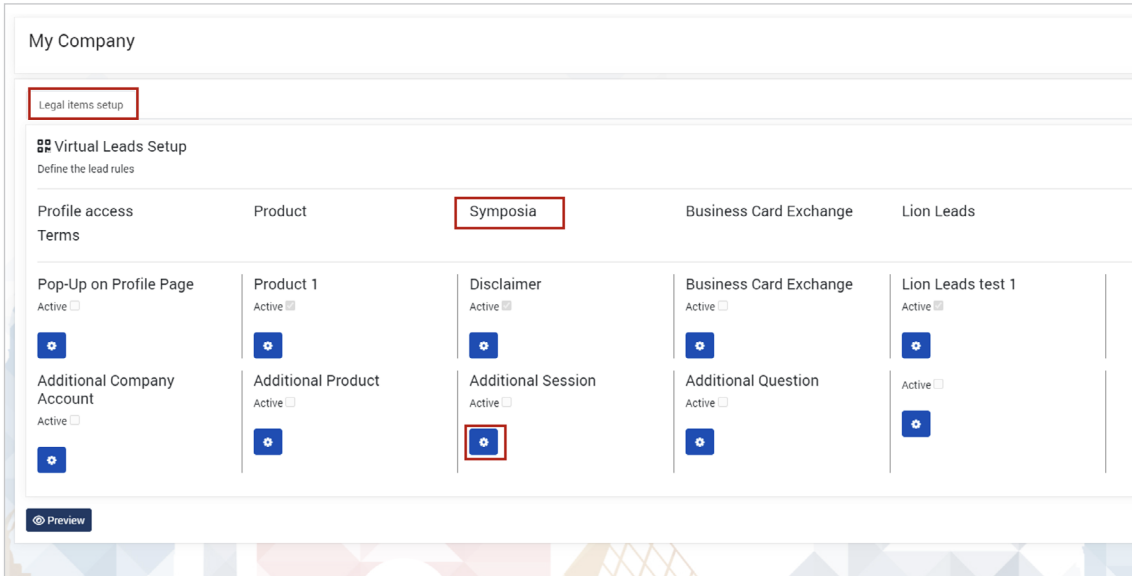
My Company

Legal items setup

Virtual Leads Setup
Define the lead rules

Profile access Terms

Product

Symposia

Business Card Exchange

Lion Leads

Pop-Up on Profile Page
Active

Product 1
Active

Disclaimer
Active

Business Card Exchange
Active

Lion Leads test 1
Active

Additional Company Account
Active

Additional Product
Active

Additional Session
Active

Additional Question
Active

Active

Preview